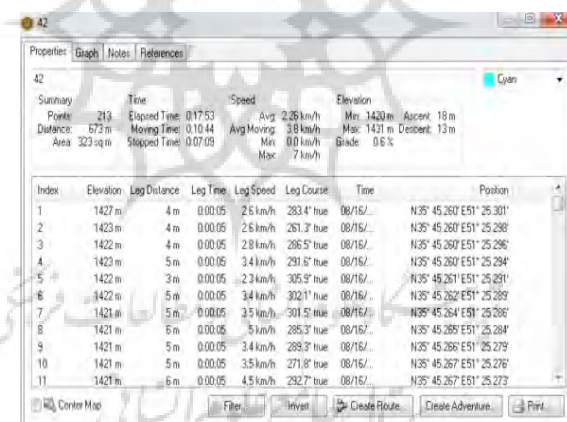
42

Properties | Graph | Notes | References

42 Cyan

Summary
Points: 213
Distance: 673 m
Area: 323 sq m

Time
Elapsed Time: 0:17:53
Moving Time: 0:10:44
Stopped Time: 0:07:09

Speed
Avg: 2.26 km/h
Avg Moving: 3.8 km/h
Min: 0.0 km/h
Max: 7 km/h

Elevation
Min: 1420 m Ascent: 18 m
Max: 1431 m Descent: 13 m
Grade: 0.6 %

| Index | Elevation | Leg Distance | Leg Time | Leg Speed | Leg Course | Time | Position |
|---|---|---|---|---|---|---|---|
| 1 | 1427 m | 4 m | 0:00:05 | 2.6 km/h | 283.4° true | 08/16/... | N35° 45.260' E51° 25.301' |
| 2 | 1423 m | 4 m | 0:00:05 | 2.6 km/h | 261.3° true | 08/16/... | N35° 45.260' E51° 25.298' |
| 3 | 1422 m | 4 m | 0:00:05 | 2.8 km/h | 286.5° true | 08/16/... | N35° 45.260' E51° 25.296' |
| 4 | 1423 m | 5 m | 0:00:05 | 3.4 km/h | 291.6° true | 08/16/... | N35° 45.260' E51° 25.294' |
| 5 | 1422 m | 3 m | 0:00:05 | 2.3 km/h | 305.9° true | 08/16/... | N35° 45.261' E51° 25.291' |
| 6 | 1422 m | 5 m | 0:00:05 | 3.4 km/h | 302.1° true | 08/16/... | N35° 45.262' E51° 25.289' |
| 7 | 1421 m | 5 m | 0:00:05 | 3.5 km/h | 301.5° true | 08/16/... | N35° 45.264' E51° 25.286' |
| 8 | 1421 m | 6 m | 0:00:05 | 5 km/h | 285.3° true | 08/16/... | N35° 45.265' E51° 25.284' |
| 9 | 1421 m | 5 m | 0:00:05 | 3.4 km/h | 289.3° true | 08/16/... | N35° 45.266' E51° 25.279' |
| 10 | 1421 m | 5 m | 0:00:05 | 3.5 km/h | 271.8° true | 08/16/... | N35° 45.267' E51° 25.276' |
| 11 | 1421 m | 6 m | 0:00:05 | 4.5 km/h | 292.7° true | 08/16/... | N35° 45.267' E51° 25.273' |

Center Map | Filter... | Invert | Create Route | Create Adventure... | Print...